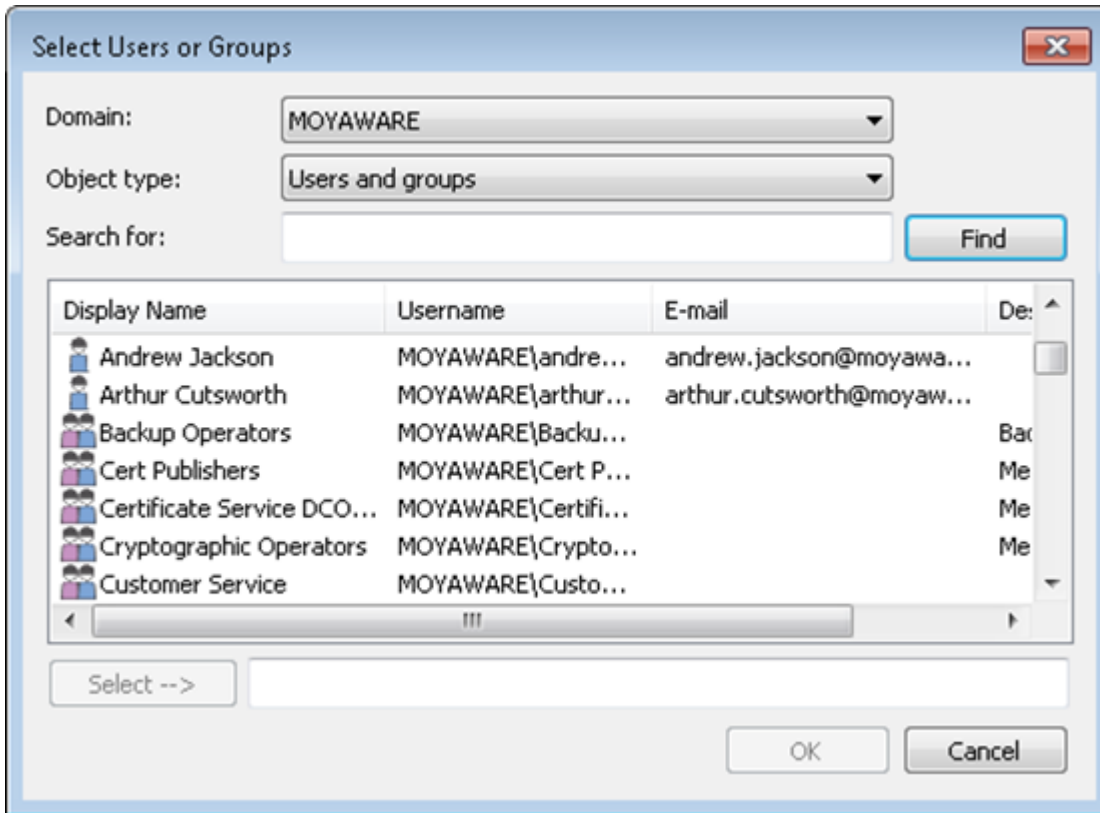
Select Users or Groups

Domain: MOYAWARE

Object type: Users and groups

Search for:

Find

| Display Name | Username | E-mail | De |
|---|---|---|---|
| Andrew Jackson | MOYAWARE\andre... | andrew.jackson@moyawa... | |
| Arthur Cutsworth | MOYAWARE\arthur... | arthur.cutsworth@moyaw... | |
| Backup Operators | MOYAWARE\Backu... | | Bac |
| Cert Publishers | MOYAWARE\Cert P... | | Me |
| Certificate Service DCO... | MOYAWARE\Certifi... | | Me |
| Cryptographic Operators | MOYAWARE\Crypto... | | Me |
| Customer Service | MOYAWARE\Custo... | | |

Select -->

OK

Cancel